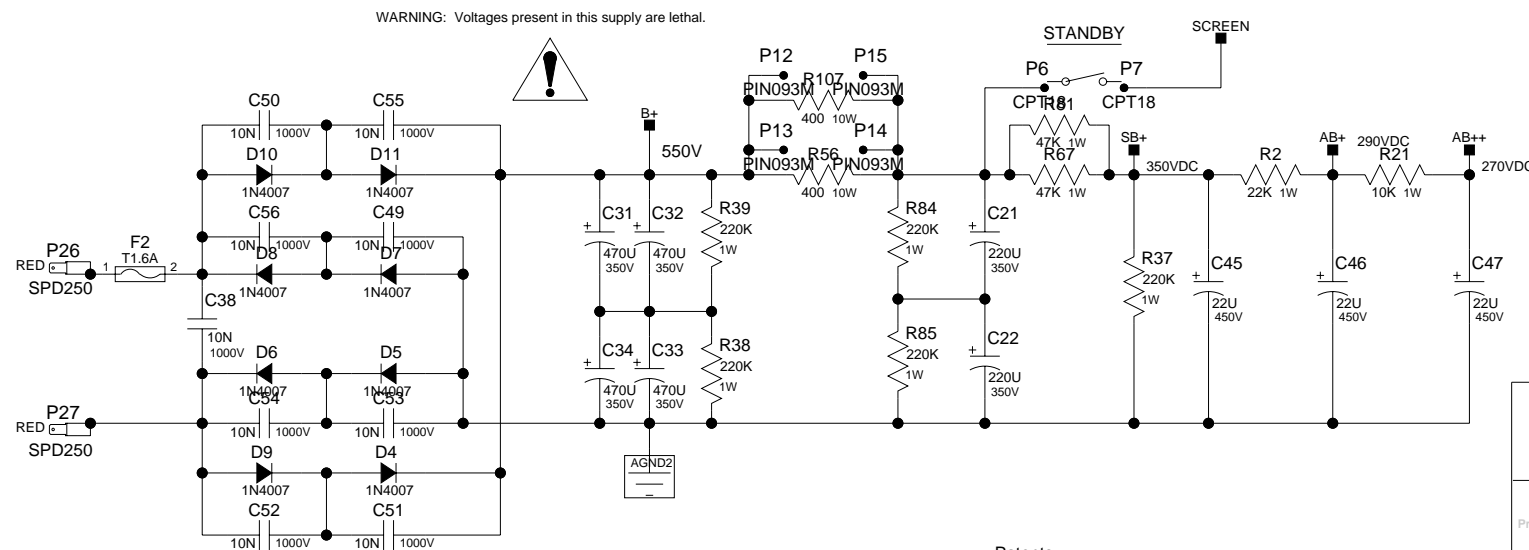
WARNING: Voltages present in this supply are lethal.

STANDBY

SCREEN

P12 P15
R107
PIN093M PIN093M
400 10W

P13 P14
PIN093M PIN093M
R56
400 10W

P6 P7
CPT18 CPT18
R81
47K 1W
R67
47K 1W

C50 C55
10N 1000V 10N 1000V
D10 D11
1N4007 1N4007
C56 C49
10N 1000V 10N 1000V
D8 D7
1N4007 1N4007

P26
RED
SPD250
F2
T1.6A
1 2

C38
10N
1000V

D6 D5
1N4007 1N4007
C54 C53
10N 1000V 10N 1000V

P27
RED
SPD250

D9 D4
1N4007 1N4007
C52 C51
10N 1000V 10N 1000V

B+
550V

C31 C32
470U 350V 470U 350V
R39
220K
1W

C34 C33
470U 350V 470U 350V
R38
220K
1W

AGND2

R84
220K
1W
R85
220K
1W

C21
220U
350V
C22
220U
350V

SB+
350VDC
R37
220K
1W
C45
22U
450V

R2
22K 1W

AB+
290VDC
C46
22U
450V

R21
10K 1W

AB++
270VDC
C47
22U
450V

Patents

Pr